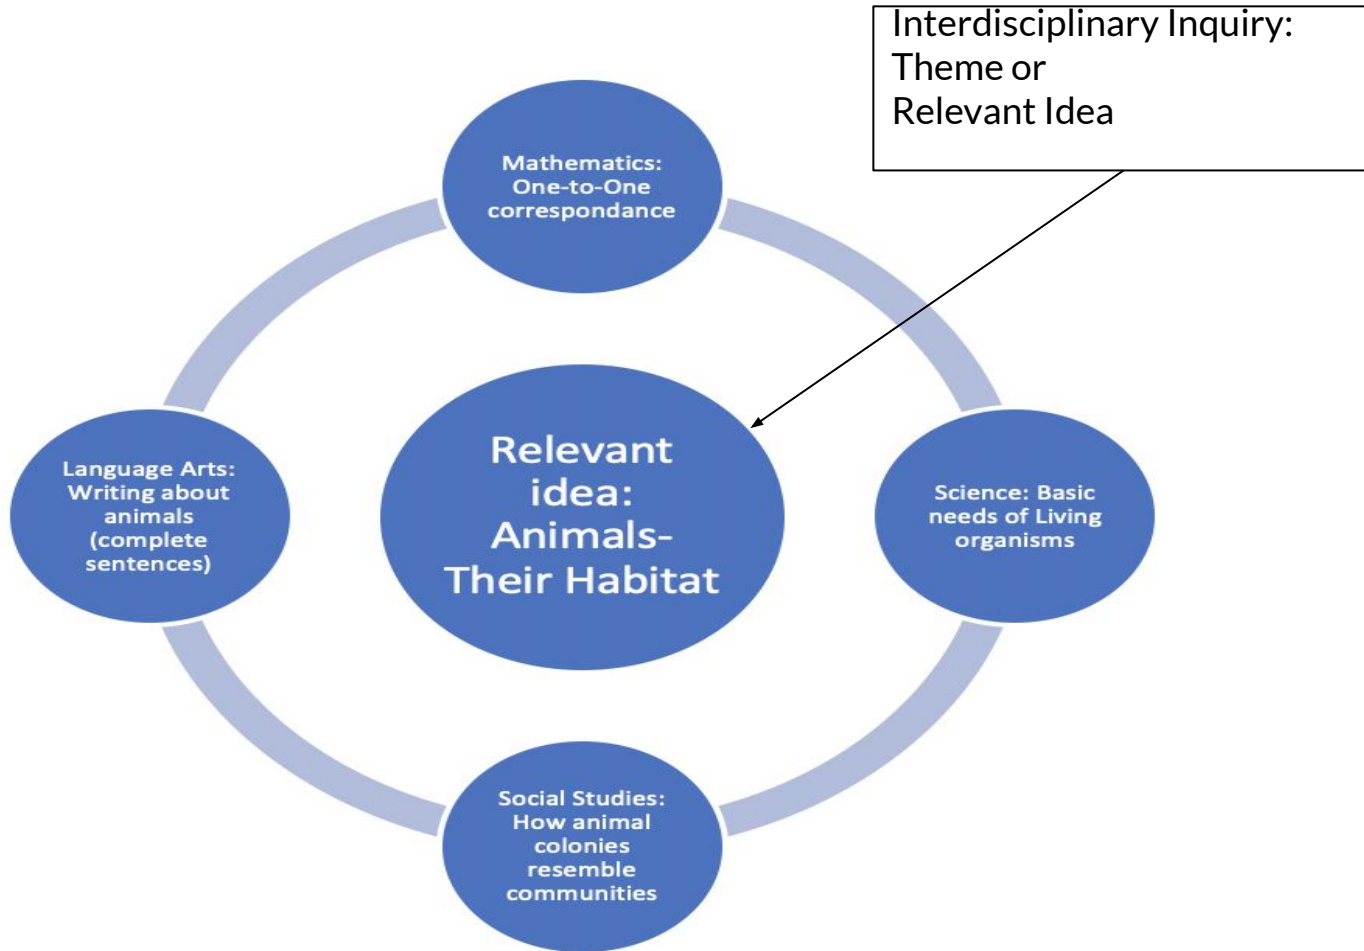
Interdisciplinary Inquiry:
Theme or
Relevant Idea

Mathematics: One-to-One correspondance

Language Arts: Writing about animals (complete sentences)

Relevant idea: Animals- Their Habitat

Science: Basic needs of Living organisms

Social Studies: How animal colonies resemble communities